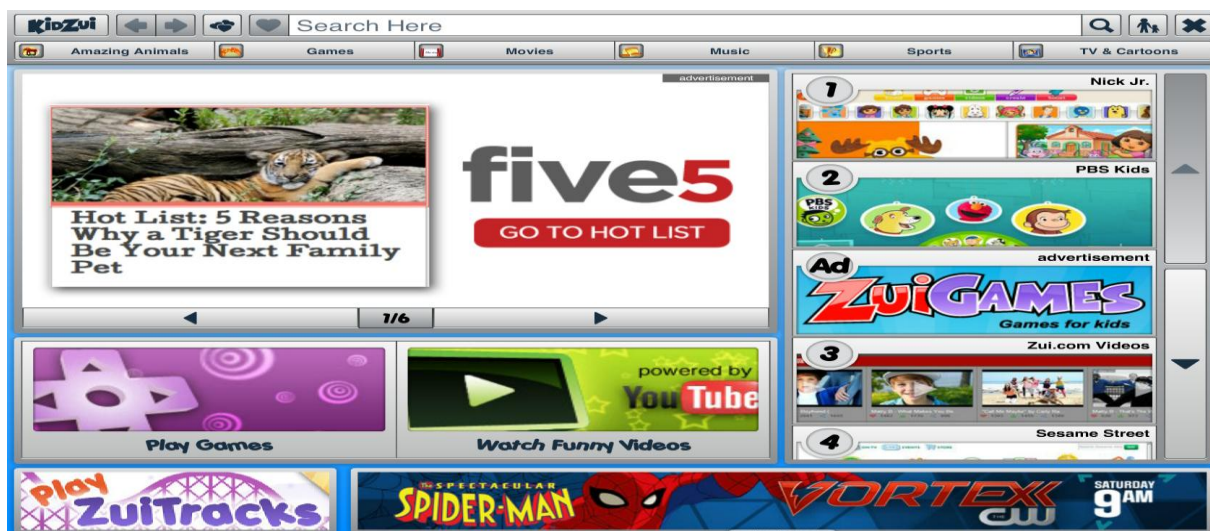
KidZui

Search Here

Amazing Animals Games Movies Music Sports TV & Cartoons

advertisement

Hot List: 5 Reasons Why a Tiger Should Be Your Next Family Pet

five5

GO TO HOT LIST

1/6

1 Nick Jr.

2 PBS Kids

PBS KIDS

Ad advertisement

ZuiGAMES

Games for kids

3 Zui.com Videos

4 Sesame Street

Play Games

powered by YouTube

Watch Funny Videos

Play ZuiTracks

THE SPECTACULAR SPIDER-MAN

VORTEXX

CW

SATURDAY 9AM